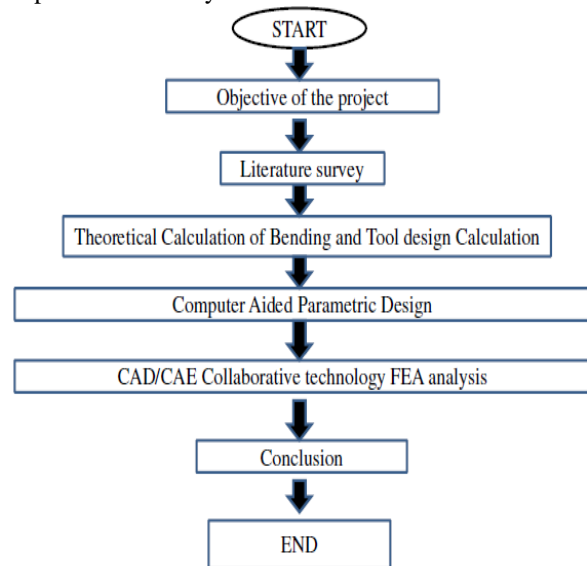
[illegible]

START

Objective of the project

Literature survey

Theoretical Calculation of Bending and Tool design Calculation

Computer Aided Parametric Design

CAD/CAE Collaborative technology FEA analysis

Conclusion

END